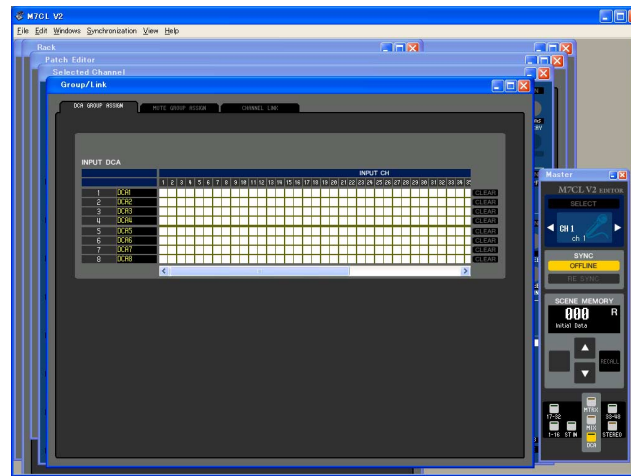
M7CL V2

File Edit Windows Synchronization View Help

Rack

Patch Editor

Selected Channel

Group/Link

DCA GROUP ASSIGN | MUTE GROUP ASSIGN | CHANNEL LINK

INPUT DCA

INPUT CH

| | | 1 | 2 | 3 | 4 | 5 | 6 | 7 | 8 | 9 | 10 | 11 | 12 | 13 | 14 | 15 | 16 | 17 | 18 | 19 | 20 | 21 | 22 | 23 | 24 | 25 | 26 | 27 | 28 | 29 | 30 | 31 | 32 | 33 | 34 | 35 | |
|---|---|---|---|---|---|---|---|---|---|---|---|---|---|---|---|---|---|---|---|---|---|---|---|---|---|---|---|---|---|---|---|---|---|---|---|---|---|
| 1 | DCA1 | | | | | | | | | | | | | | | | | | | | | | | | | | | | | | | | | | | | CLEAR |
| 2 | DCA2 | | | | | | | | | | | | | | | | | | | | | | | | | | | | | | | | | | | | CLEAR |
| 3 | DCA3 | | | | | | | | | | | | | | | | | | | | | | | | | | | | | | | | | | | | CLEAR |
| 4 | DCA4 | | | | | | | | | | | | | | | | | | | | | | | | | | | | | | | | | | | | CLEAR |
| 5 | DCA5 | | | | | | | | | | | | | | | | | | | | | | | | | | | | | | | | | | | | CLEAR |
| 6 | DCA6 | | | | | | | | | | | | | | | | | | | | | | | | | | | | | | | | | | | | CLEAR |
| 7 | DCA7 | | | | | | | | | | | | | | | | | | | | | | | | | | | | | | | | | | | | CLEAR |
| 8 | DCA8 | | | | | | | | | | | | | | | | | | | | | | | | | | | | | | | | | | | | CLEAR |

Master

M7CL V2 EDITOR

SELECT

CH 1
ch 1

SYNC

OFFLINE

RE-SYNC

SCENE MEMORY

000 R
Initial Data

RECALL

17-32
33-48
MTRX
MIX
1-16
ST IN
STEREO
DCA